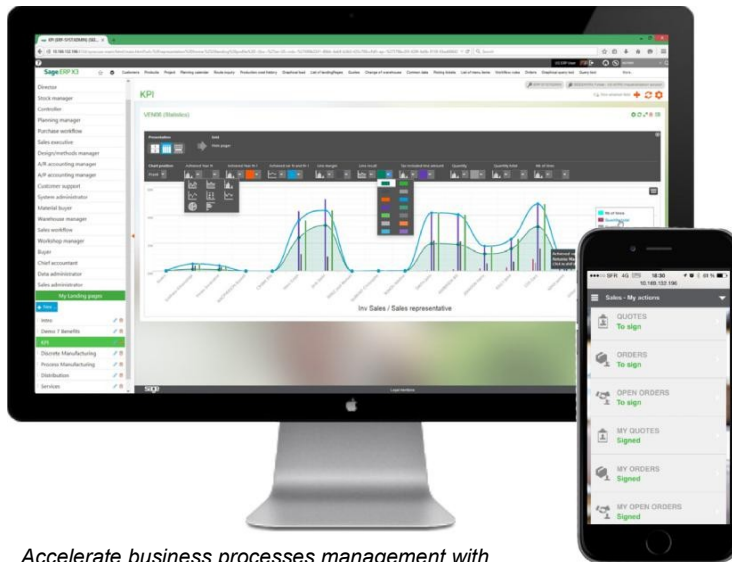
Sage ERP X3

Director
Stock manager
Controller
Planning manager
Purchase workflow
Sales executive
Design/methods manager
A/R accounting manager
A/P accounting manager
Customer support
System administrator
Material buyer
Warehouse manager
Sales workflow
Workshop manager
Buyer
Chief accountant
Data administrator
Sales administrator
My landing pages
Demo 7 Benefits
KPI
Discrete Manufacturing
Process Manufacturing
Distribution
Services

KPI

VENBI (Statistics)

Presentation
Chart position

Inv Sales / Sales representative

sage

SFR 4G 18:30 61 %
10.160.132.196
Sales - My actions

QUOTES
To sign

ORDERS
To sign

OPEN ORDERS
To sign

MY QUOTES
Signed

MY ORDERS
Signed

MY OPEN ORDERS
Signed

Accelerate business processes management with